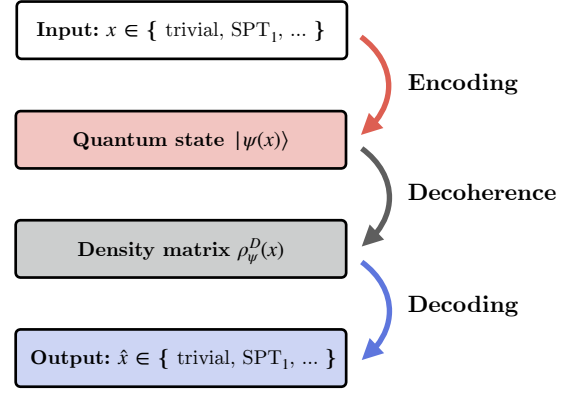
Input: $x \in \{$ trivial, $\text{SPT}_1$, ... $\}$

Encoding

Quantum state $|\psi(x)\rangle$

Decoherence

Density matrix $\rho_{\psi}^{D}(x)$

Decoding

Output: $\hat{x} \in \{$ trivial, $\text{SPT}_1$, ... $\}$